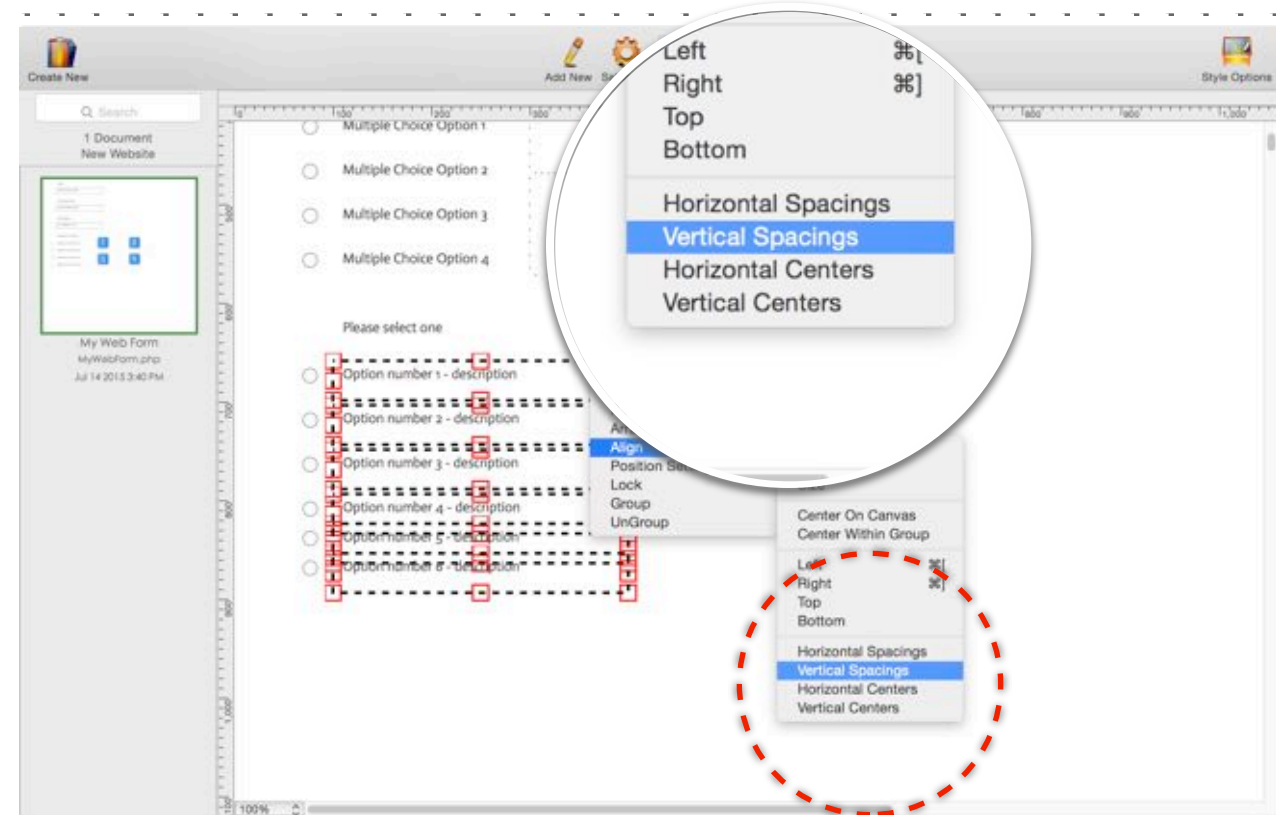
Create New

Add New

Style Options

Search

1 Document
New Website

My Web Form
MyWebForm.php
Jul 14 2015 3:40 PM

Multiple Choice Option 1

Multiple Choice Option 2

Multiple Choice Option 3

Multiple Choice Option 4

Please select one

Option number 1 - description

Option number 2 - description

Option number 3 - description

Option number 4 - description

Option number 5 - description

Option number 6 - description

Left ⌘[
Right ⌘]
Top
Bottom

Horizontal Spacings
Vertical Spacings
Horizontal Centers
Vertical Centers

Align
Position
Lock
Group
UnGroup

Center On Canvas
Center Within Group

Left ⌘[
Right ⌘]
Top
Bottom

Horizontal Spacings
Vertical Spacings
Horizontal Centers
Vertical Centers

100%